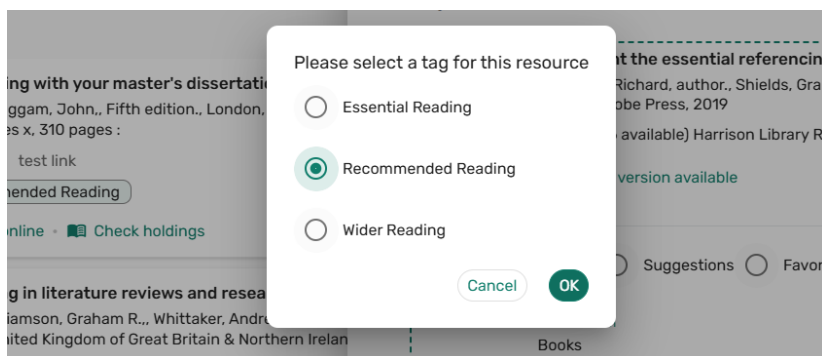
ing with your master's dissertati
ggam, John., Fifth edition., London,
es x, 310 pages :
test link
nended Reading
nline • Check holdings

g in literature reviews and resea
iamson, Graham R.,, Whittaker, Andre
ited Kingdom of Great Britain & Northern Irelan

t the essential referencin
Richard, author., Shields, Gra
obe Press, 2019
available) Harrison Library R
version available

Suggestions Favo

Books

Please select a tag for this resource

Essential Reading

Recommended Reading

Wider Reading

Cancel OK